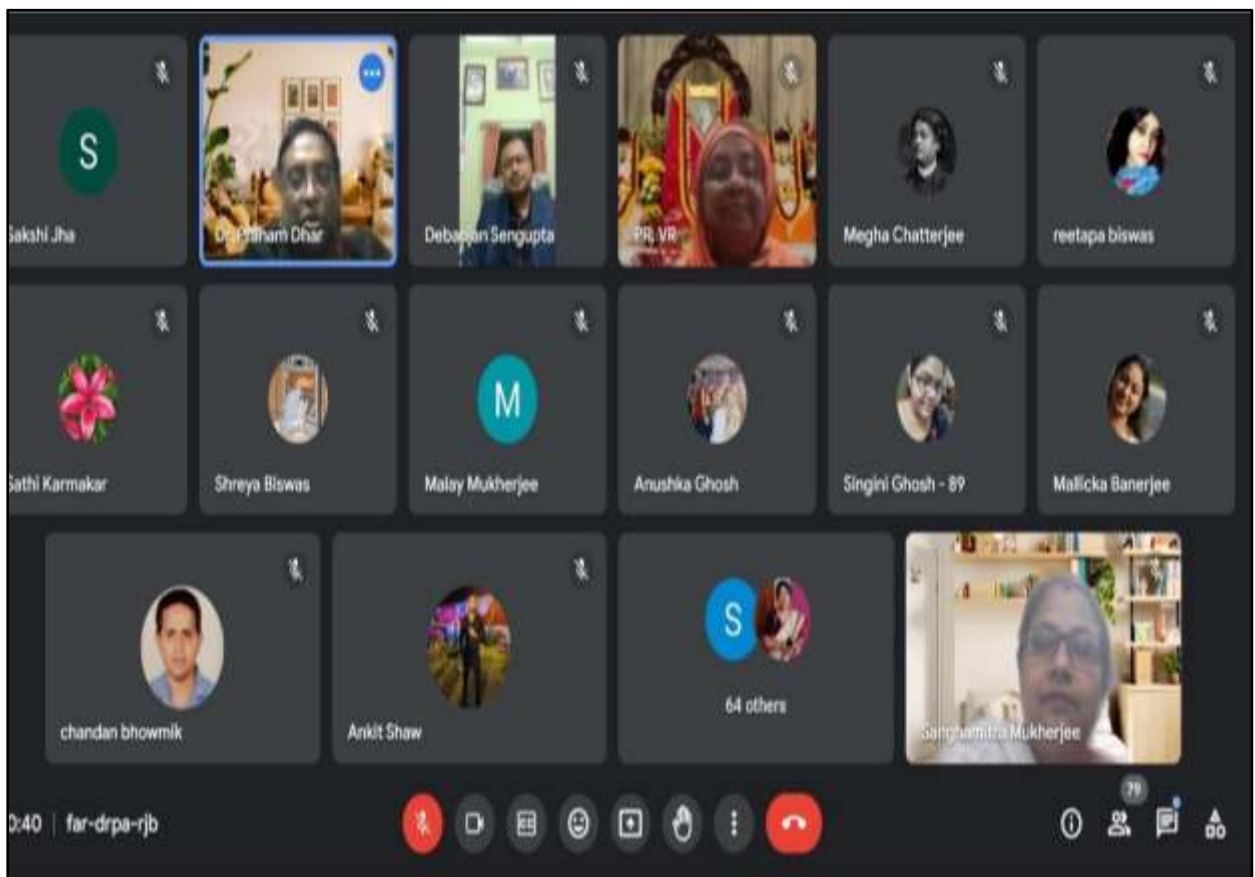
S

Sakshi Jha

Dr. Pritham Dhar

Debapriyan Sengupta

PR. VR

Megha Chatterjee

reetapa biswas

Sathi Karmakar

Shreya Biswas

M

Malay Mukherjee

Anushka Ghosh

Singini Ghosh - 89

Mallicka Banerjee

chandan bhowmik

Ankit Shaw

S

64 others

Sanghamitra Mukherjee

0:40 | far-drpa-rjb

79